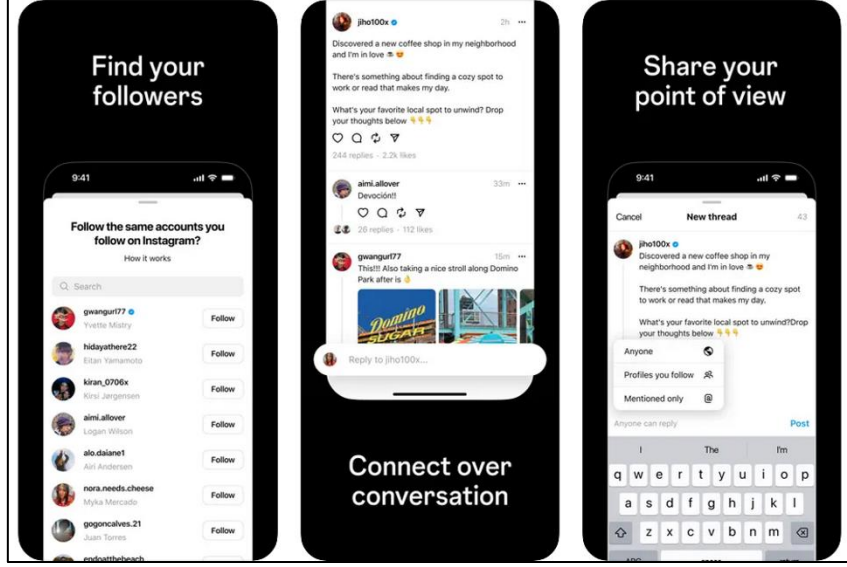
Find your followers

9:41

Follow the same accounts you follow on Instagram?

How it works

Search

gwangurl77
Yvette Mistry
Follow

hidayathere22
Eitan Yamamoto
Follow

kiran_0706x
Kirsi Jørgensen
Follow

aimi.allover
Logan Wilson
Follow

alo.daiane1
Airi Andersen
Follow

nora.needs.cheese
Myka Mercado
Follow

gogoncalves.21
Juan Torres
Follow

endoatthebeach

jiho100x 2h ...
Discovered a new coffee shop in my neighborhood and I'm in love ☕😍

There's something about finding a cozy spot to work or read that makes my day.

What's your favorite local spot to unwind? Drop your thoughts below 👇👇👇

244 replies · 2.2k likes

aimi.allover 33m ...
Devoción!!

26 replies · 112 likes

gwangurl77 15m ...
This!!! Also taking a nice stroll along Domino Park after is 👌

Domino Sugar

Reply to jiho100x...

Connect over conversation

Share your point of view

9:41

Cancel New thread 43

jiho100x
Discovered a new coffee shop in my neighborhood and I'm in love ☕😍

There's something about finding a cozy spot to work or read that makes my day.

What's your favorite local spot to unwind?Drop your thoughts below 👇👇👇

Anyone
Profiles you follow
Mentioned only

Anyone can reply
Post

I The I'm
q w e r t y u i o p
a s d f g h j k l
z x c v b n m